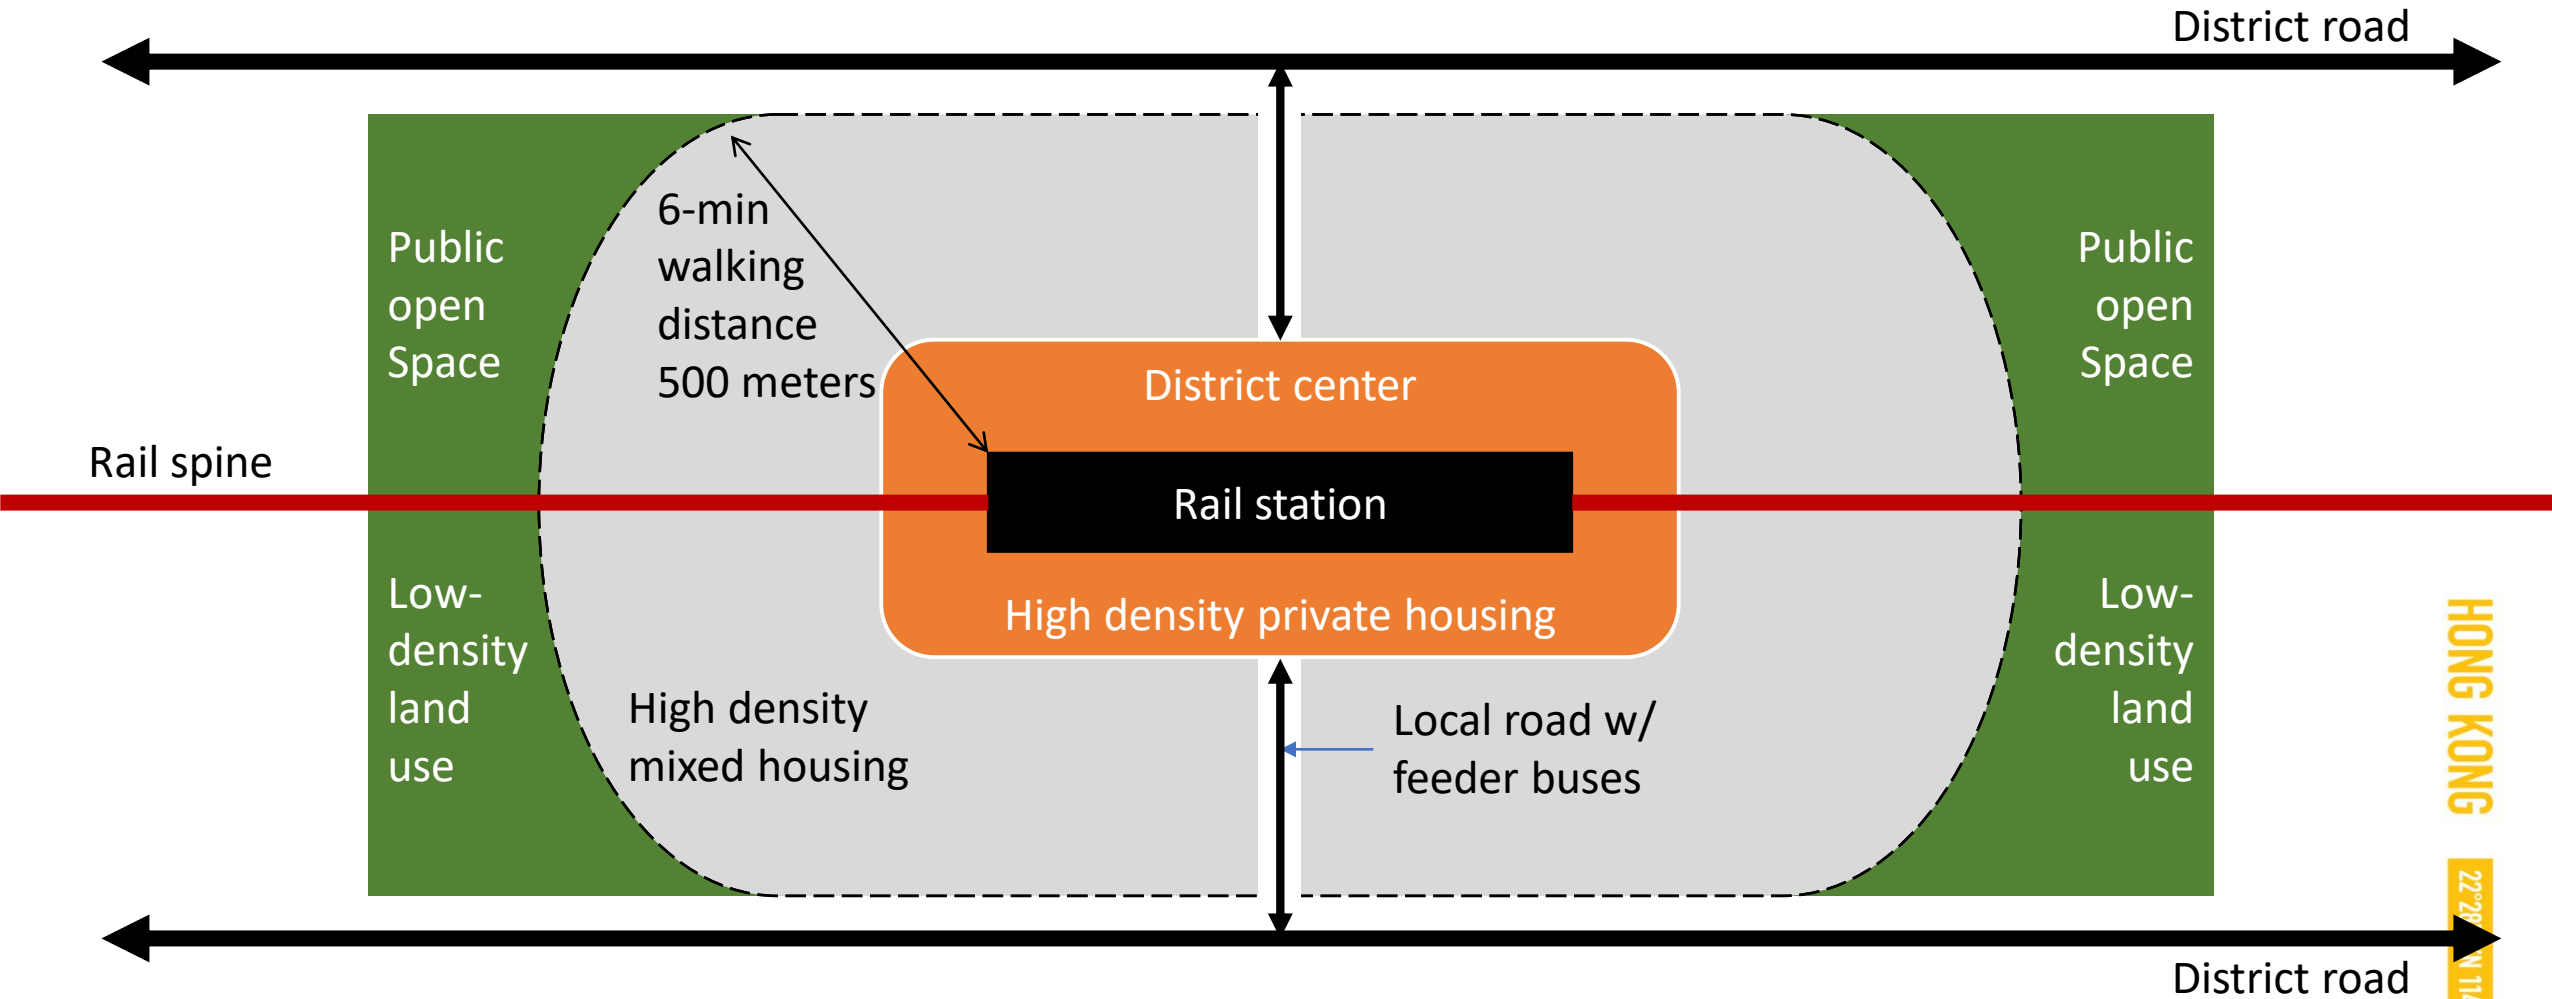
District road

Public open Space

6-min walking distance 500 meters

Public open Space

District center

Rail spine

Rail station

High density private housing

Low-density land use

High density mixed housing

Local road w/ feeder buses

Low-density land use

HONG KONG

22°28

District road